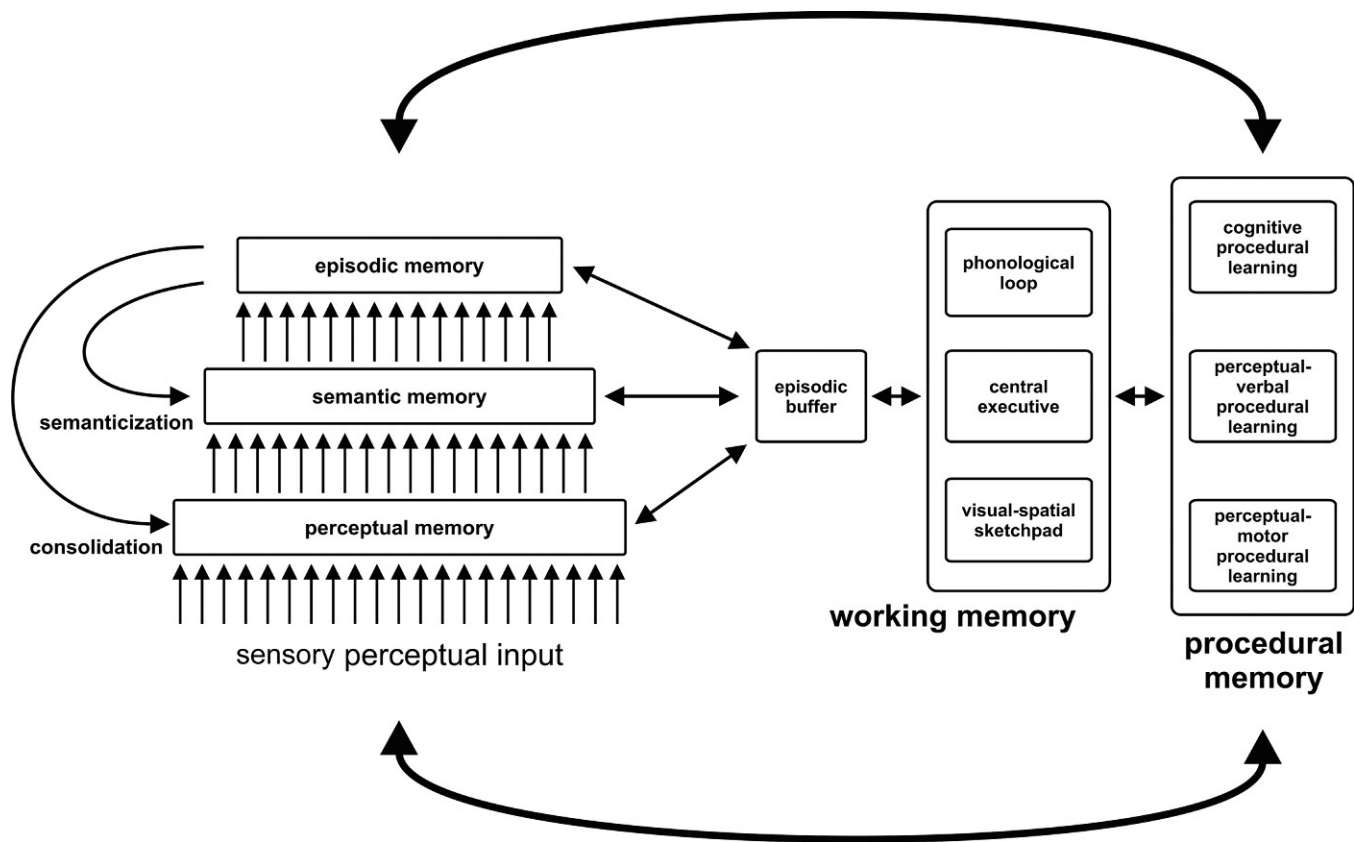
episodic memory

semantic memory

semanticization

perceptual memory

consolidation

sensory perceptual input

episodic buffer

phonological loop

central executive

visual-spatial sketchpad

working memory

cognitive procedural learning

perceptual-verbal procedural learning

perceptual-motor procedural learning

procedural memory